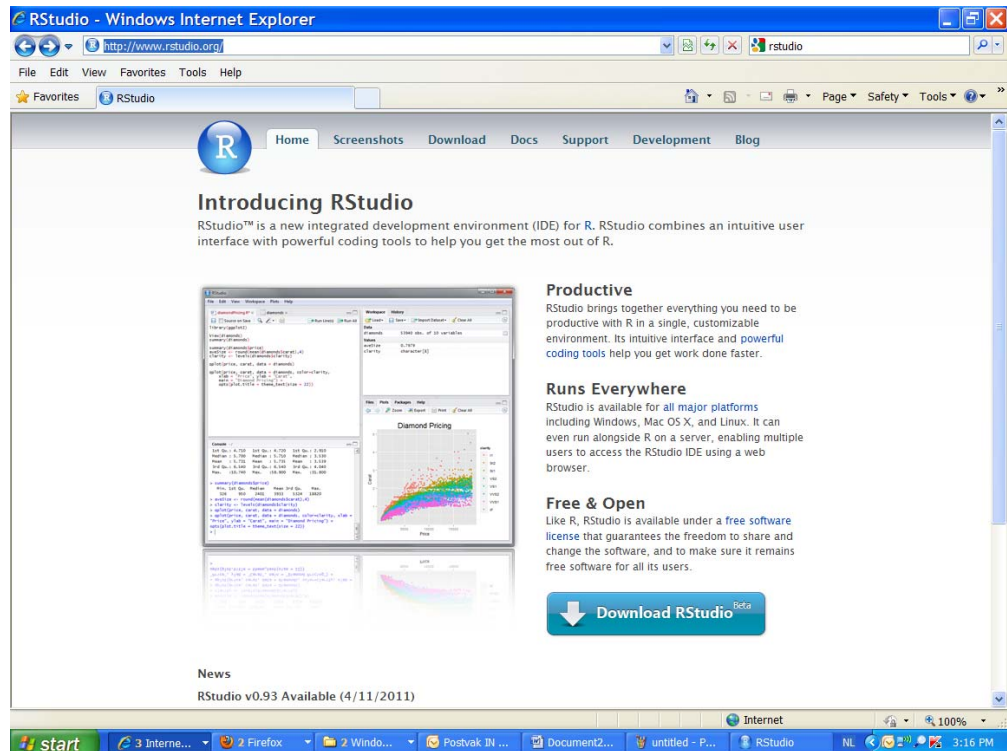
RStudio - Windows Internet Explorer

http://www.rstudio.org/

rstudio

File Edit View Favorites Tools Help

Favorites RStudio

Page ▾ Safety ▾ Tools ▾

Home Screenshots Download Docs Support Development Blog

Introducing RStudio

RStudio™ is a new integrated development environment (IDE) for R. RStudio combines an intuitive user interface with powerful coding tools to help you get the most out of R.

Diamond Pricing

Productive

RStudio brings together everything you need to be productive with R in a single, customizable environment. Its intuitive interface and powerful coding tools help you get work done faster.

Runs Everywhere

RStudio is available for all major platforms including Windows, Mac OS X, and Linux. It can even run alongside R on a server, enabling multiple users to access the RStudio IDE using a web browser.

Free & Open

Like R, RStudio is available under a free software license that guarantees the freedom to share and change the software, and to make sure it remains free software for all its users.

Download RStudio Beta

News

RStudio v0.93 Available (4/11/2011)

Internet 100%

start 3 Interne... 2 Firefox 2 Windo... Postvak IN ... Document2... untitled - P... RStudio NL 3:16 PM